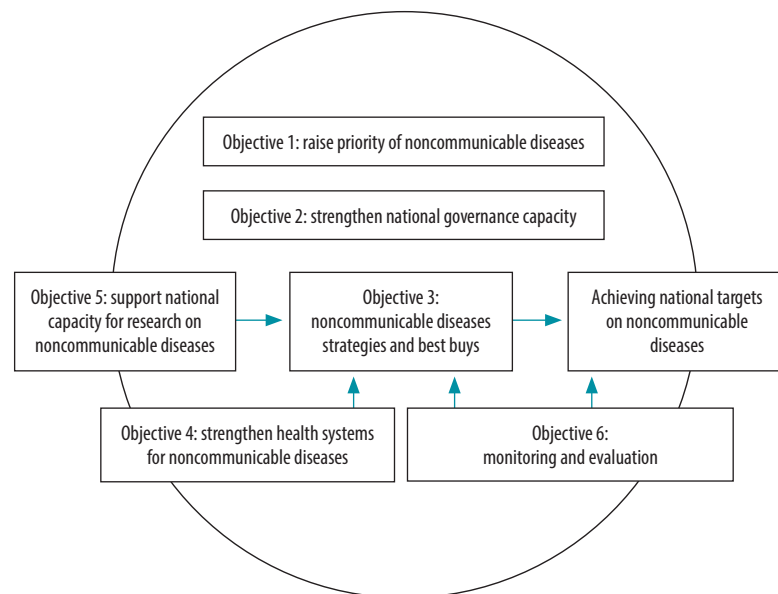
Objective 1: raise priority of noncommunicable diseases

Objective 2: strengthen national governance capacity

Objective 5: support national capacity for research on noncommunicable diseases

Objective 3: noncommunicable diseases strategies and best buys

Achieving national targets on noncommunicable diseases

Objective 4: strengthen health systems for noncommunicable diseases

Objective 6: monitoring and evaluation